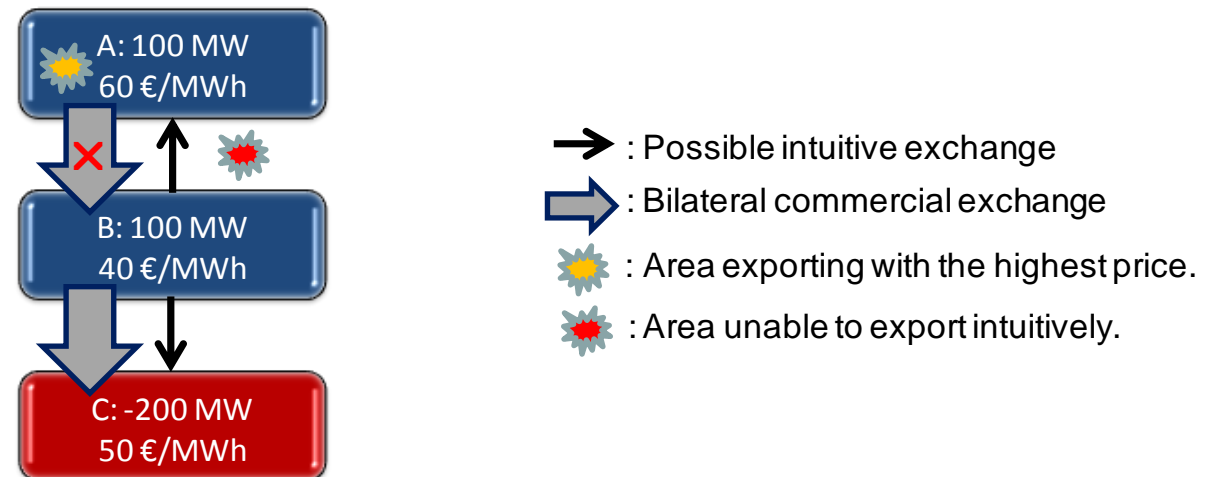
A: 100 MW
60 €/MWh

B: 100 MW
40 €/MWh

C: -200 MW
50 €/MWh

: Possible intuitive exchange

: Bilateral commercial exchange

: Area exporting with the highest price.

: Area unable to export intuitively.